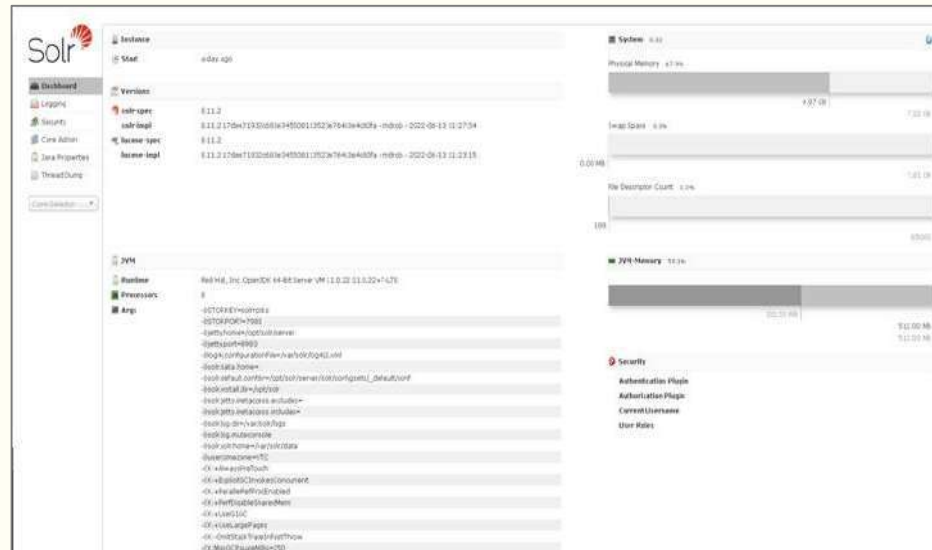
Solr

Dashboard
Logging
Security
Core Admin
Java Properties
Thread Dump

Core Selector

Instance
Start a day ago

Versions
solr-spec 8.11.2
solr-impl 8.11.2 17dee71932c683e345508113523e764c3e4c80fa - mdrob - 2022-06-13 11:27:54
lucene-spec 8.11.2
lucene-impl 8.11.2 17dee71932c683e345508113523e764c3e4c80fa - mdrob - 2022-06-13 11:23:15

JVM
Runtime Red Hat, Inc. OpenJDK 64-Bit Server VM 11.0.22 11.0.22+7-LTS
Processors 8
Args -DSTOP.KEY=solrrocks
-DSTOP.PORT=7983
-Djetty.home=/opt/solr/server
-Djetty.port=8983
-Dlog4j.configurationFile=/var/solr/log4j2.xml
-Dsolr.data.home=
-Dsolr.default.confdir=/opt/solr/server/solr/configsets/_default/conf
-Dsolr.install.dir=/opt/solr
-Dsolr.jetty.inetaccess.excludes=
-Dsolr.jetty.inetaccess.includes=
-Dsolr.log.dir=/var/solr/logs
-Dsolr.log.muteconsole
-Dsolr.solr.home=/var/solr/data
-Duser.timezone=UTC
-XX:+AlwaysPreTouch
-XX:+ExplicitGCInvokesConcurrent
-XX:+ParallelRefProcEnabled
-XX:+PerfDisableSharedMem
-XX:+UseG1GC
-XX:+UseLargePages
-XX:-OmitStackTraceInFastThrow
-XX:MaxGCPauseMillis=250

System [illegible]
Physical Memory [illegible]
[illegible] GB
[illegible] GB
Swap Space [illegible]
0.00 MB
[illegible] GB
File Descriptor Count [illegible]
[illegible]
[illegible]

JVM-Memory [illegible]
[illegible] MB
512.00 MB
512.00 MB

Security
Authentication Plugin
Authorization Plugin
Current Username
User Roles